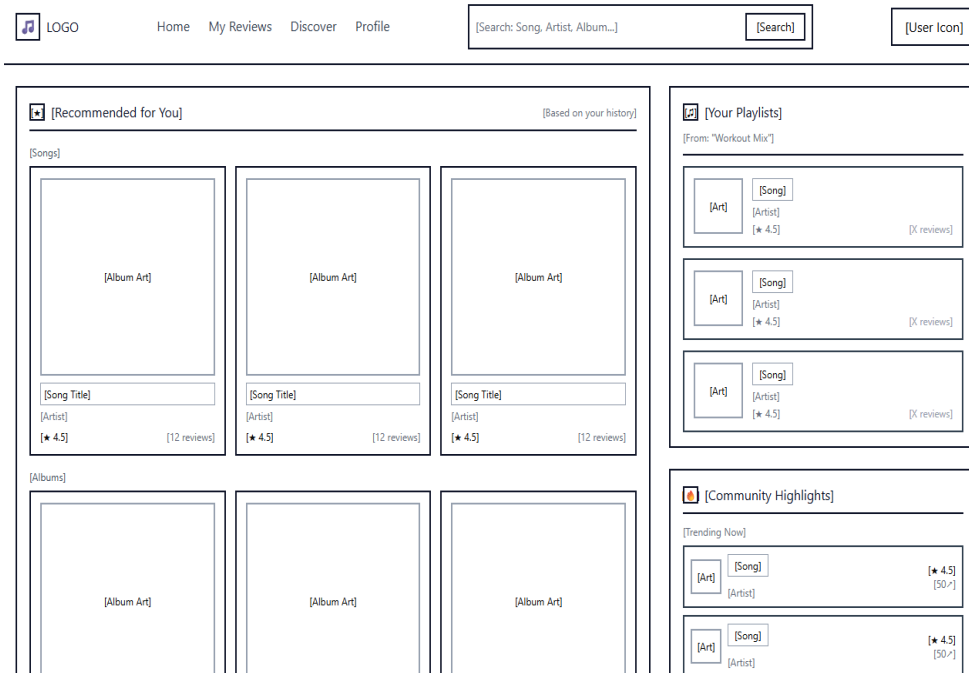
LOGO

Home My Reviews Discover Profile

[Search: Song, Artist, Album...] [Search]

[User Icon]

[Recommended for You]

[Based on your history]

[Songs]

[Album Art]

[Song Title]

[Artist]

[★ 4.5] [12 reviews]

[Album Art]

[Song Title]

[Artist]

[★ 4.5] [12 reviews]

[Album Art]

[Song Title]

[Artist]

[★ 4.5] [12 reviews]

[Albums]

[Album Art]

[Album Art]

[Album Art]

[Your Playlists]

[From: "Workout Mix"]

[Art] [Song]

[Artist]

[★ 4.5] [X reviews]

[Art] [Song]

[Artist]

[★ 4.5] [X reviews]

[Art] [Song]

[Artist]

[★ 4.5] [X reviews]

[Community Highlights]

[Trending Now]

[Art] [Song] [★ 4.5]

[50↗]

[Artist]

[Art] [Song] [★ 4.5]

[50↗]

[Artist]